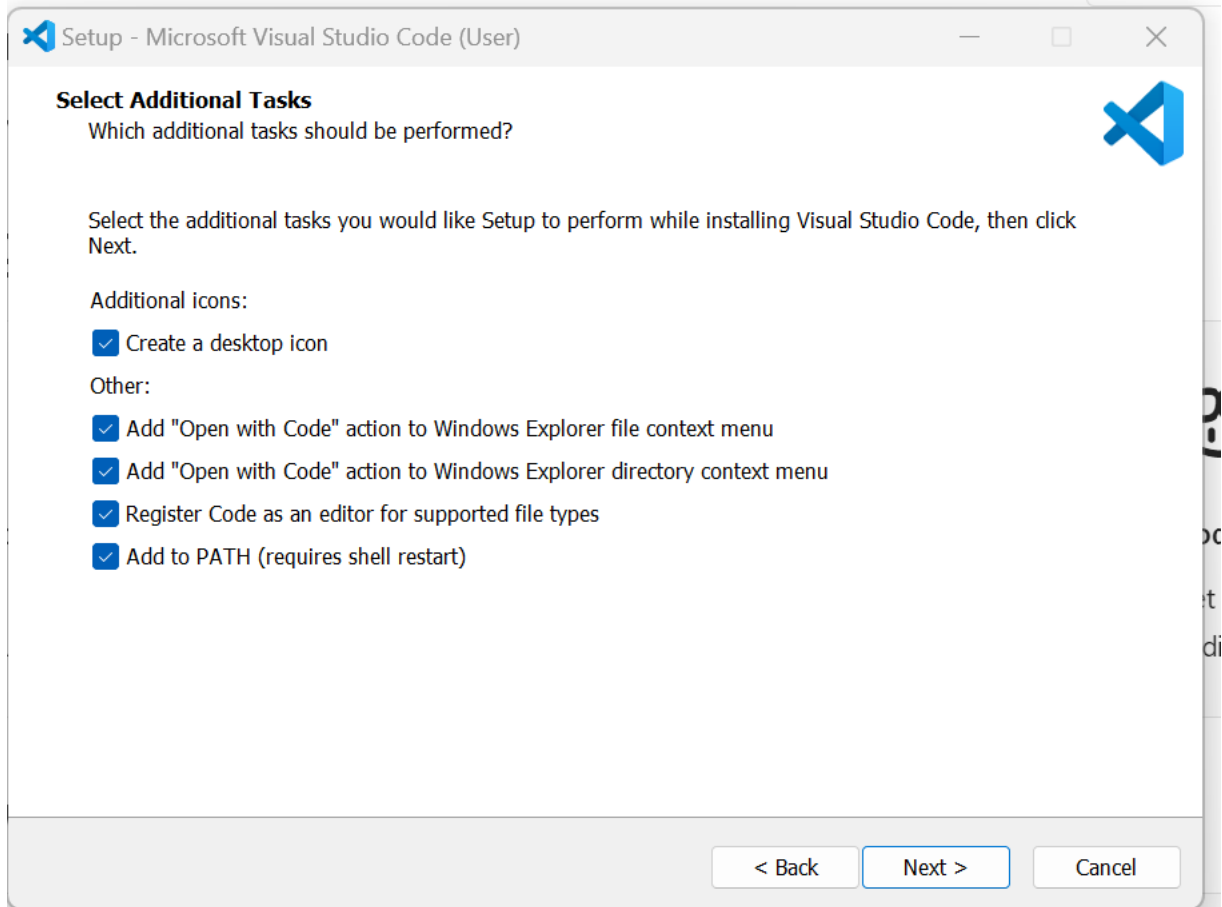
Setup - Microsoft Visual Studio Code (User)

Select Additional Tasks
Which additional tasks should be performed?

Select the additional tasks you would like Setup to perform while installing Visual Studio Code, then click Next.

Additional icons:

Create a desktop icon

Other:

Add "Open with Code" action to Windows Explorer file context menu

Add "Open with Code" action to Windows Explorer directory context menu

Register Code as an editor for supported file types

Add to PATH (requires shell restart)

< Back

Next >

Cancel

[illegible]
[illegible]
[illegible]